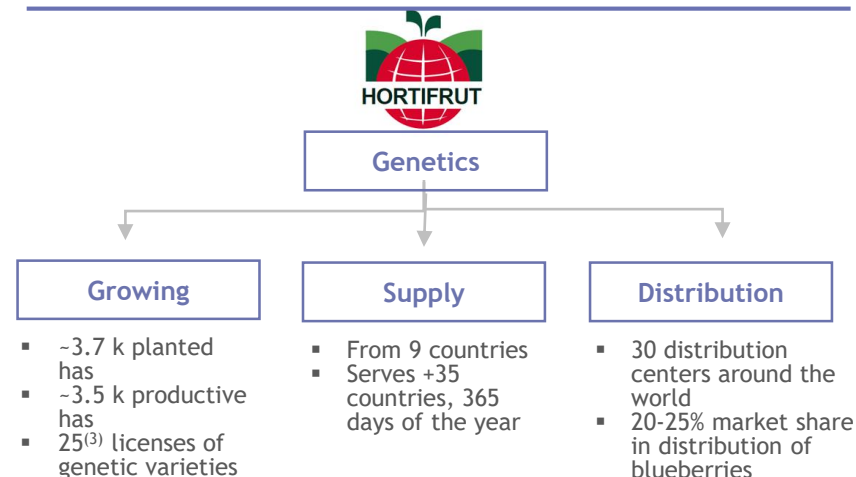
HORTIFRUT

Genetics

Growing

- ~3.7 k planted has
- ~3.5 k productive has
- $25^{(3)}$ licenses of genetic varieties

Supply

- From 9 countries
- Serves +35 countries, 365 days of the year

Distribution

- 30 distribution centers around the world
- 20-25% market share in distribution of blueberries